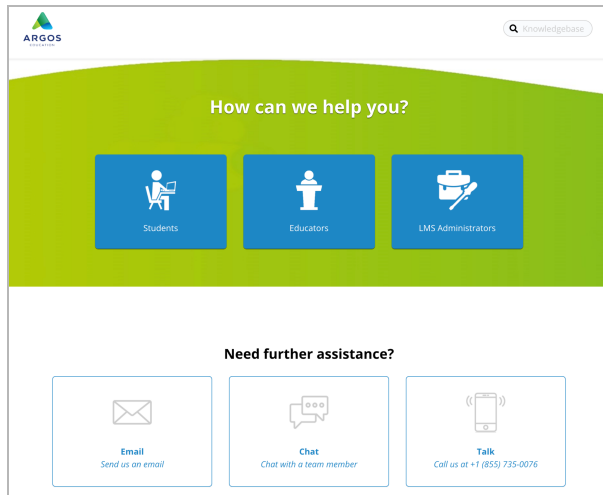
ARGOS EDUCATION

Knowledgebase

How can we help you?

Students

Educators

LMS Administrators

Need further assistance?

Email
Send us an email

Chat
Chat with a team member

Talk
Call us at +1 (855) 735-0076